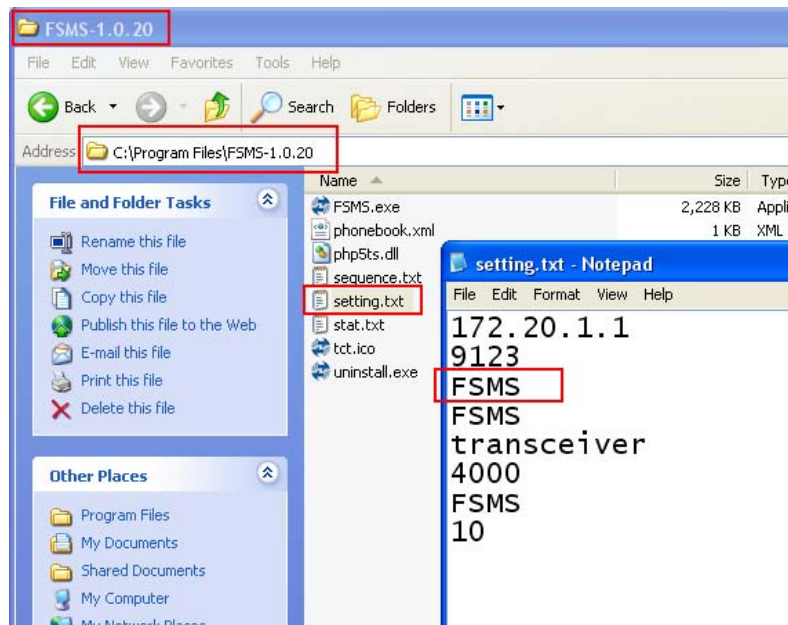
FSMS-1.0.20

File Edit View Favorites Tools Help

Back Search Folders

Address C:\Program Files\FSMS-1.0.20

File and Folder Tasks

Rename this file
Move this file
Copy this file
Publish this file to the Web
E-mail this file
Print this file
Delete this file

Other Places

Program Files
My Documents
Shared Documents
My Computer
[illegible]

| Name | Size | Typ |
|---|---|---|
| FSMS.exe | 2,228 KB | Appli |
| phonebook.xml | 1 KB | XML |
| php5ts.dll | | |
| sequence.txt | | |
| setting.txt | | |
| stat.txt | | |
| tct.ico | | |
| uninstall.exe | | |

setting.txt - Notepad

File Edit Format View Help

172.20.1.1
9123
FSMS
FSMS
transceiver
4000
FSMS
10